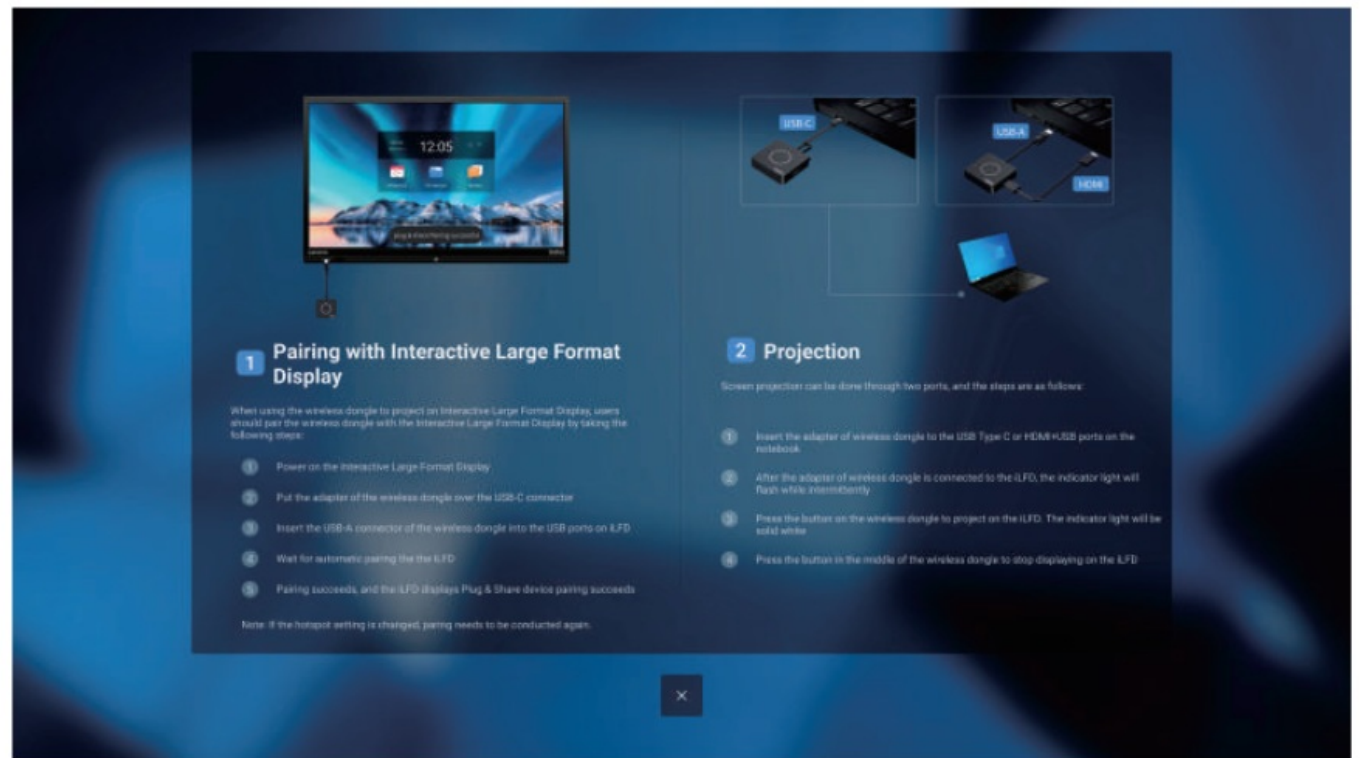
12:05

USB-C

USB-A

HDMI

1 Pairing with Interactive Large Format Display

When using the wireless dongle to project on Interactive Large Format Display, users should pair the wireless dongle with the Interactive Large Format Display by taking the following steps:

1 Power on the Interactive Large Format Display

2 Put the adapter of the wireless dongle over the USB-C connector

3 Insert the USB-A connector of the wireless dongle into the USB ports on iLFD

4 Wait for automatic pairing the the iLFD

5 Pairing succeeds, and the iLFD displays Plug & Share device pairing succeeds

Note: If the hotspot setting is changed, pairing needs to be conducted again.

2 Projection

Screen projection can be done through two ports, and the steps are as follows:

1 Insert the adapter of wireless dongle to the USB Type C or HDMI+USB ports on the notebook

2 After the adapter of wireless dongle is connected to the iLFD, the indicator light will flash white intermittently

3 Press the button on the wireless dongle to project on the iLFD. The indicator light will be solid white

4 Press the button in the middle of the wireless dongle to stop displaying on the iLFD

×